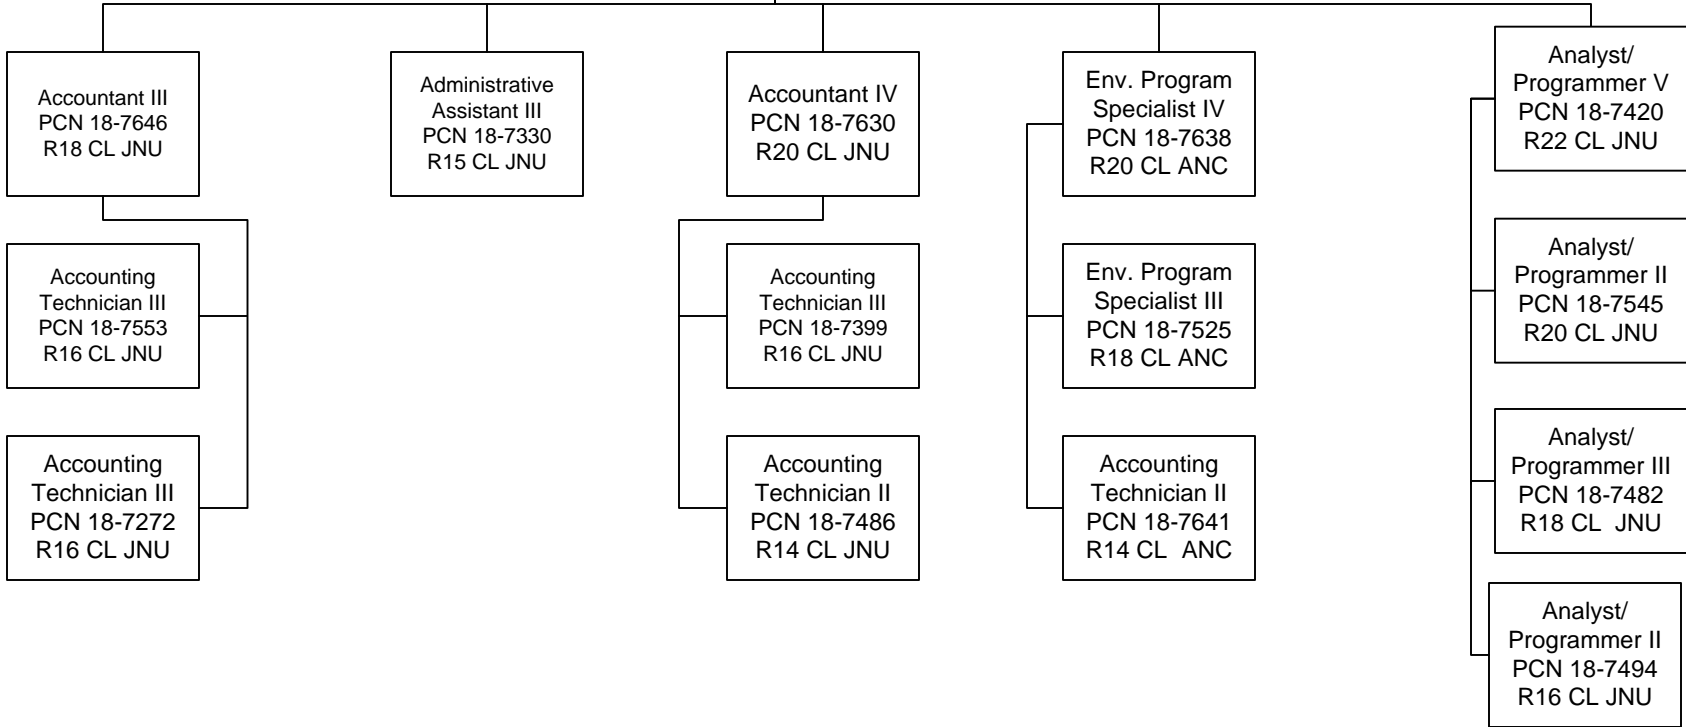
Accountant III
PCN 18-7646
R18 CL JNU

Accounting Technician III
PCN 18-7553
R16 CL JNU

Accounting Technician III
PCN 18-7272
R16 CL JNU

Administrative Assistant III
PCN 18-7330
R15 CL JNU

Accountant IV
PCN 18-7630
R20 CL JNU

Accounting Technician III
PCN 18-7399
R16 CL JNU

Accounting Technician II
PCN 18-7486
R14 CL JNU

Env. Program Specialist IV
PCN 18-7638
R20 CL ANC

Env. Program Specialist III
PCN 18-7525
R18 CL ANC

Accounting Technician II
PCN 18-7641
R14 CL ANC

Analyst/ Programmer V
PCN 18-7420
R22 CL JNU

Analyst/ Programmer II
PCN 18-7545
R20 CL JNU

Analyst/ Programmer III
PCN 18-7482
R18 CL JNU

Analyst/ Programmer II
PCN 18-7494
R16 CL JNU